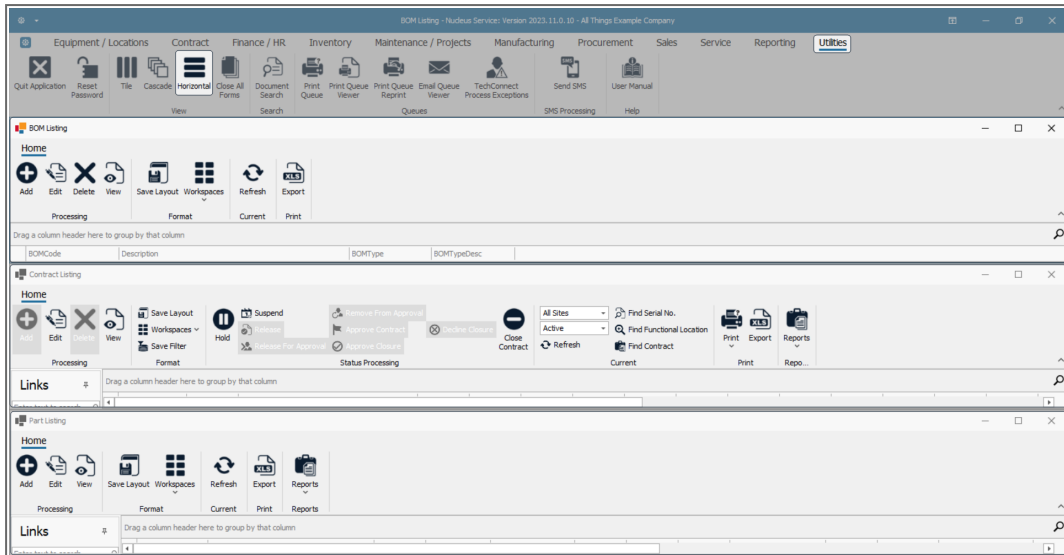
BOM Listing - Nucleus Service: Version 2023.11.0.10 - All Things Example Company

Equipment / Locations Contract Finance / HR Inventory Maintenance / Projects Manufacturing Procurement Sales Service Reporting Utilities

Quit Application Reset Password Tile Cascade Horizontal Close All Forms Document Search Print Queue Print Queue Viewer Print Queue Reprint Email Queue Viewer TechConnect Process Exceptions Send SMS User Manual

View Search Queues SMS Processing Help

BOM Listing

Home

Add Edit Delete View Save Layout Workspaces Refresh Export

Processing Format Current Print

Drag a column header here to group by that column

| BOMCode | Description | BOMType | BOMTypeDesc |
|---|---|---|---|

Contract Listing

Home

Add Edit Delete View Save Layout Workspaces Save Filter Hold Suspend Release Release For Approval Remove From Approval Approve Contract Approve Closure Decline Closure Close Contract All Sites Active Refresh Find Serial No. Find Functional Location Find Contract Print Export Reports

Processing Format Status Processing Current Print Repo...

Links

Drag a column header here to group by that column

Part Listing

Home

Add Edit View Save Layout Workspaces Refresh Export Reports

Processing Format Current Print Reports

Links

Drag a column header here to group by that column